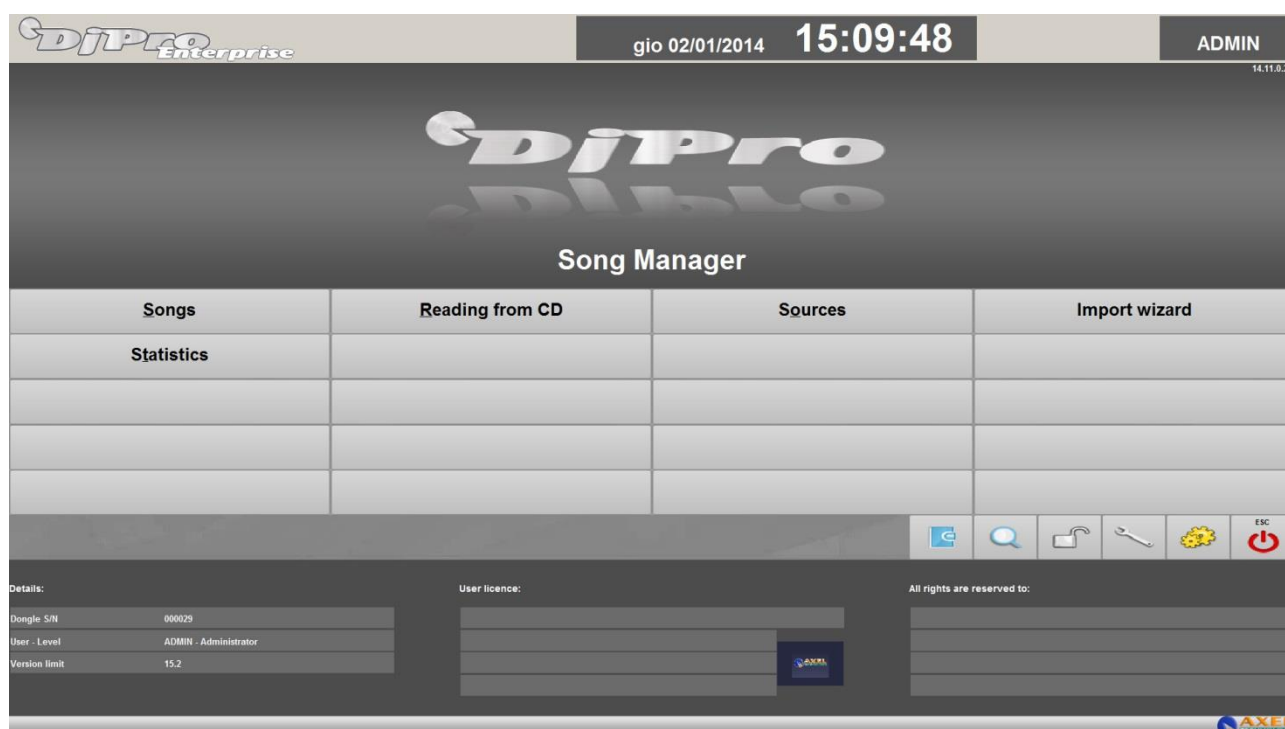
DjPro Enterprise

gio 02/01/2014 15:09:48

ADMIN

14.11.0.

DjPro

Song Manager

| Songs | Reading from CD | Sources | Import wizard |
|---|---|---|---|
| Statistics | | | |
| | | | |
| | | | |
| | | | |

ESC

Details:

| Dongle S/N | 000029 |
|---|---|
| User - Level | ADMIN - Administrator |
| Version limit | 15.2 |

User licence:

AXEL

All rights are reserved to:

AXE